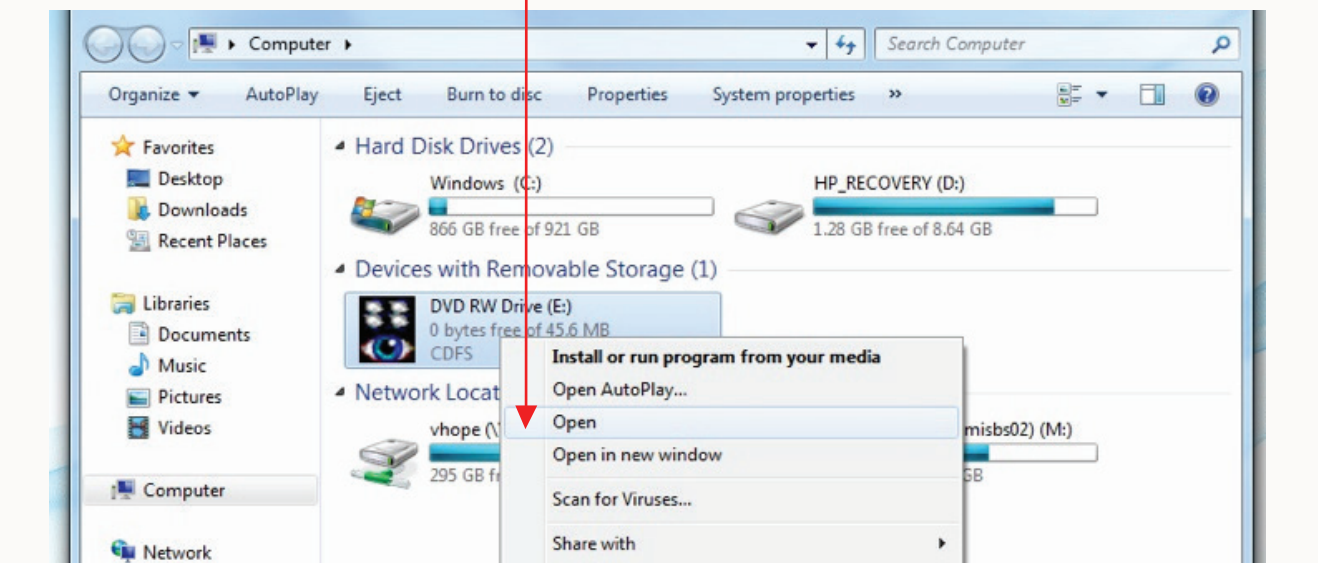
Computer ▸

Search Computer

Organize ▾ AutoPlay Eject Burn to disc Properties System properties »

Favorites
Desktop
Downloads
Recent Places

Libraries
Documents
Music
Pictures
Videos

Computer

Network

Hard Disk Drives (2)

Windows (C:)
866 GB free of 921 GB

HP_RECOVERY (D:)
1.28 GB free of 8.64 GB

Devices with Removable Storage (1)

DVD RW Drive (E:)
0 bytes free of 45.6 MB
CDFS

Network Locat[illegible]

vhope (\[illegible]
295 GB fr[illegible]

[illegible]misbs02) (M:)
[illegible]GB

Install or run program from your media
Open AutoPlay...
Open
Open in new window
Scan for Viruses...
Share with